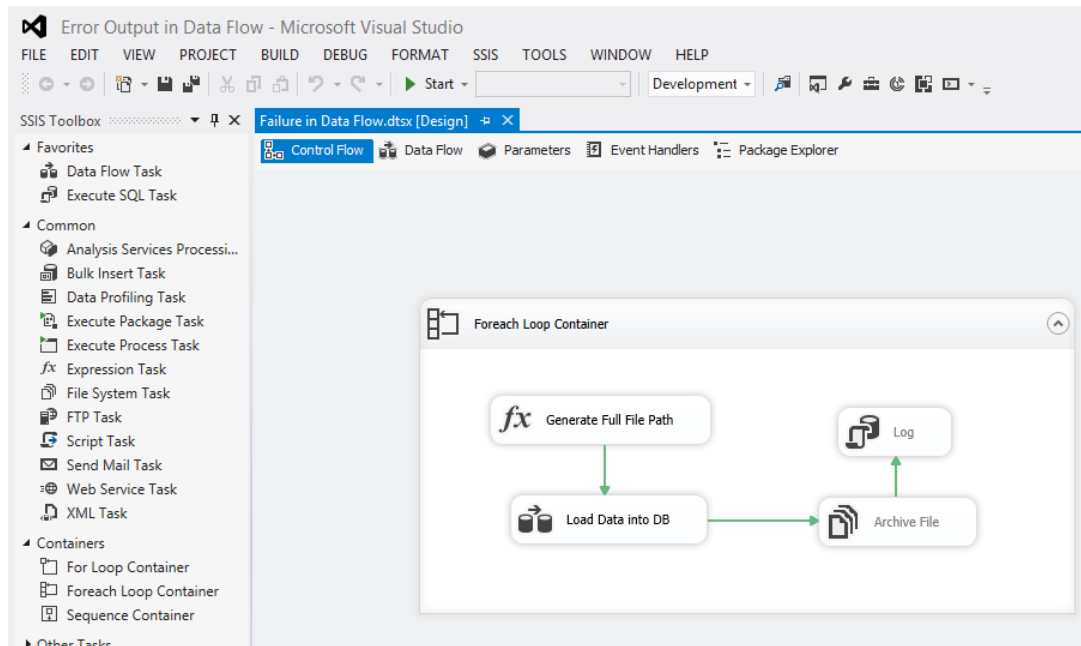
Error Output in Data Flow - Microsoft Visual Studio

FILE EDIT VIEW PROJECT BUILD DEBUG FORMAT SSIS TOOLS WINDOW HELP

Start Development

SSIS Toolbox

Failure in Data Flow.dtsx [Design]

Control Flow Data Flow Parameters Event Handlers Package Explorer

Favorites
Data Flow Task
Execute SQL Task

Common
Analysis Services Processi...
Bulk Insert Task
Data Profiling Task
Execute Package Task
Execute Process Task
Expression Task
File System Task
FTP Task
Script Task
Send Mail Task
Web Service Task
XML Task

Containers
For Loop Container
Foreach Loop Container
Sequence Container

Other Tasks

Foreach Loop Container

Generate Full File Path

Log

Load Data into DB

Archive File